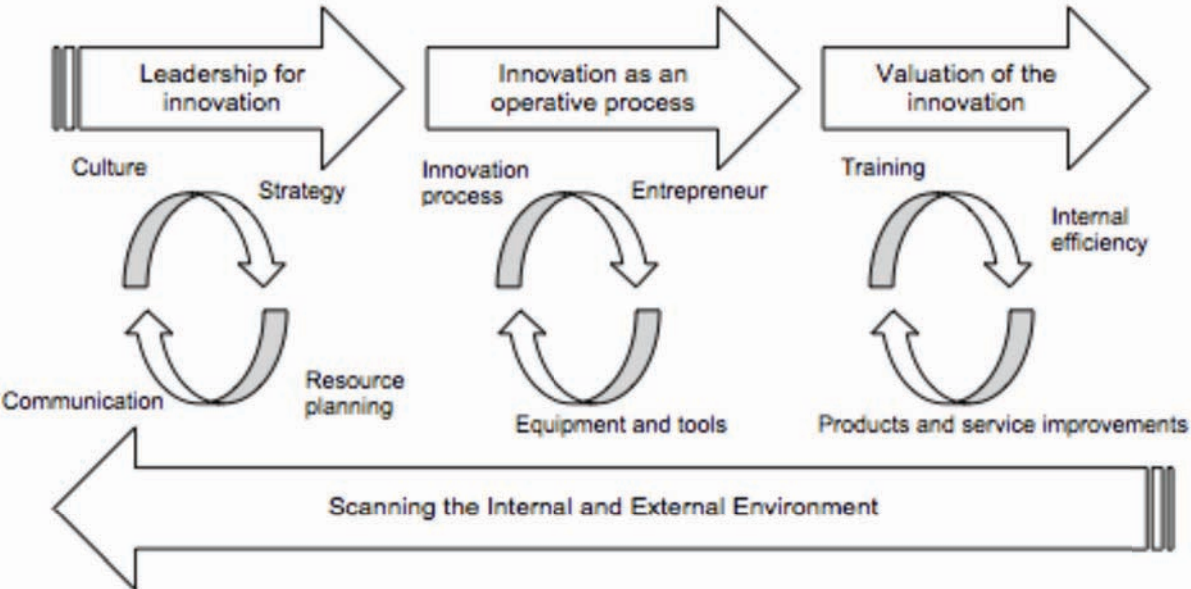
Leadership for innovation

Innovation as an operative process

Valuation of the innovation

Culture

Strategy

Communication

Resource planning

Innovation process

Entrepreneur

Equipment and tools

Training

Internal efficiency

Products and service improvements

Scanning the Internal and External Environment